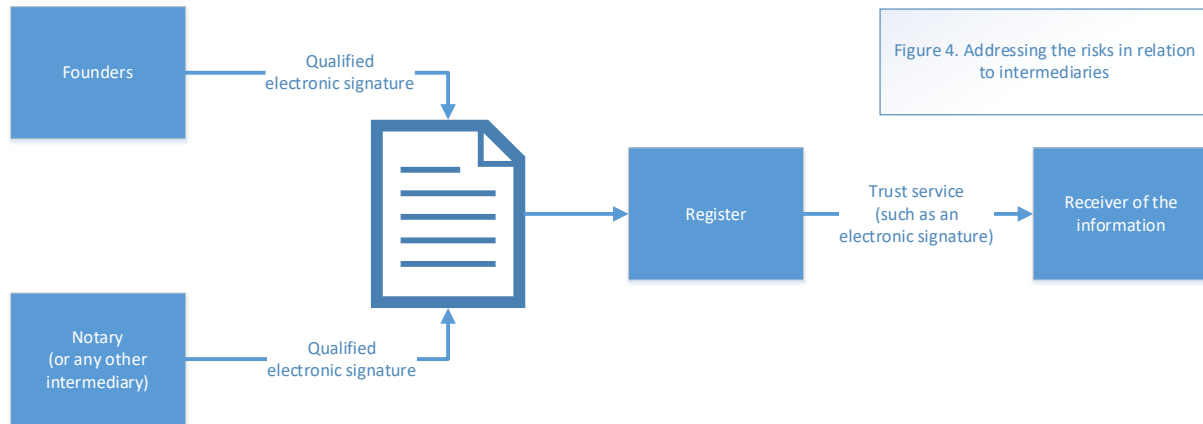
Figure 4. Addressing the risks in relation to intermediaries

Founders

Qualified electronic signature

Register

Trust service (such as an electronic signature)

Receiver of the information

Notary (or any other intermediary)

Qualified electronic signature